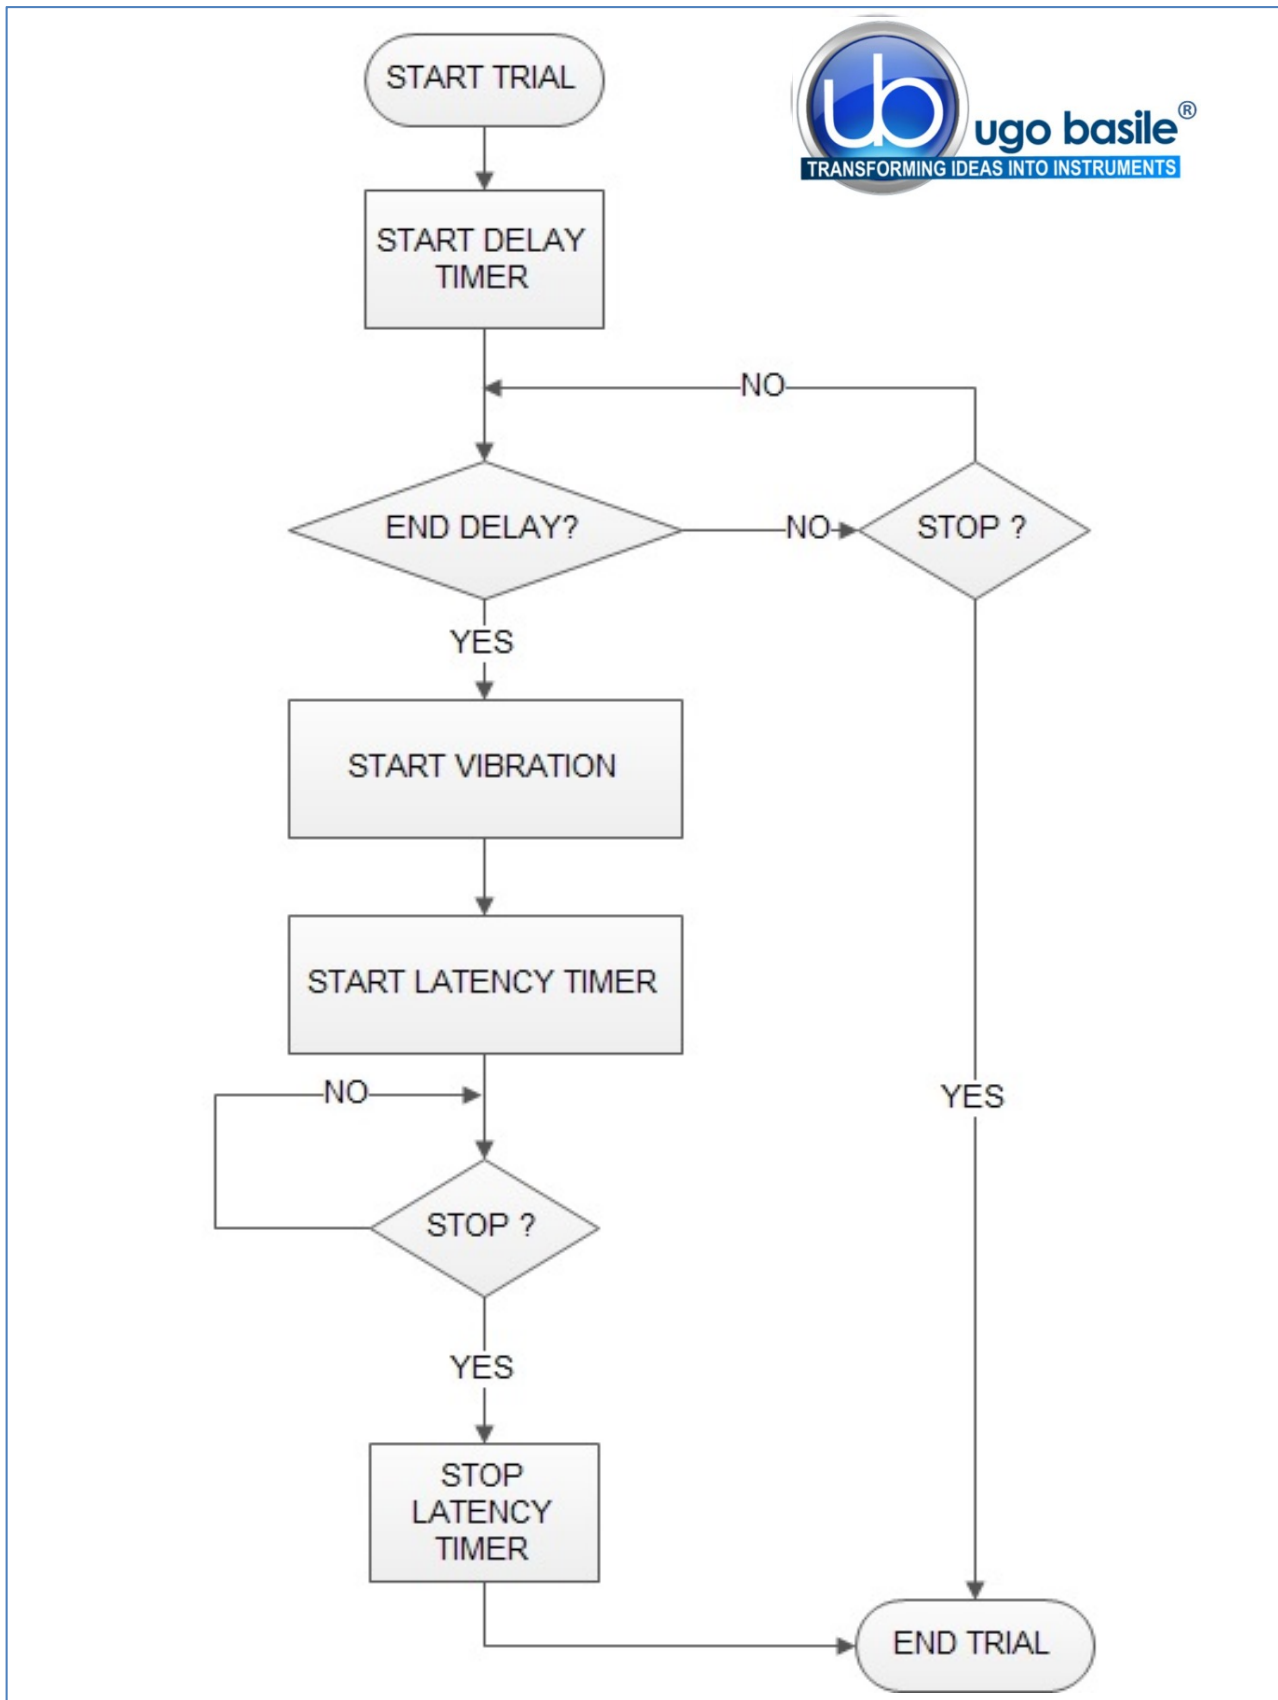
START TRIAL

ub ugo basile®
TRANSFORMING IDEAS INTO INSTRUMENTS

START DELAY TIMER

NO

END DELAY?

NO

STOP ?

YES

START VIBRATION

START LATENCY TIMER

NO

YES

STOP ?

YES

STOP LATENCY TIMER

END TRIAL